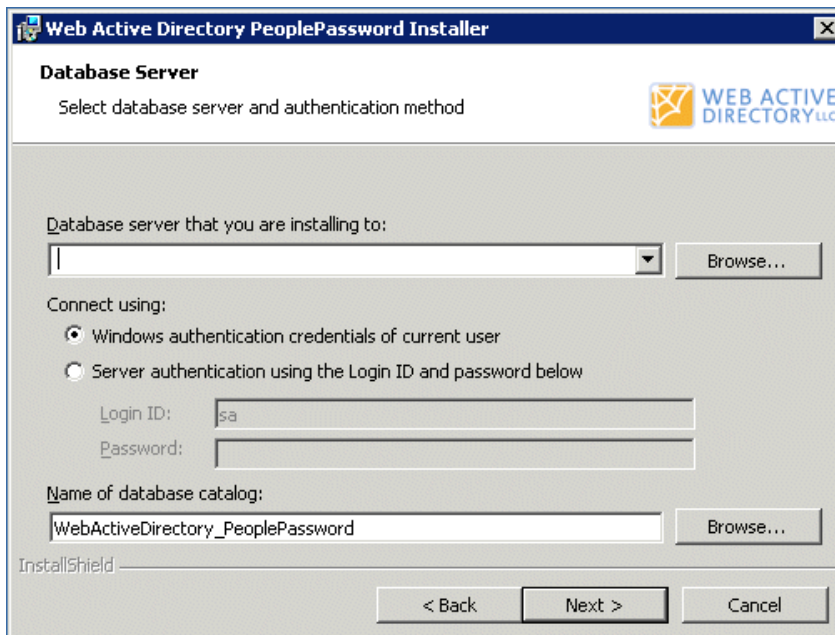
Web Active Directory PeoplePassword Installer

Database Server

Select database server and authentication method

WEB ACTIVE DIRECTORY LLC

Database server that you are installing to:

Browse...

Connect using:

Windows authentication credentials of current user

Server authentication using the Login ID and password below

Login ID: sa

Password:

Name of database catalog:

WebActiveDirectory_PeoplePassword

Browse...

InstallShield

< Back

Next >

Cancel